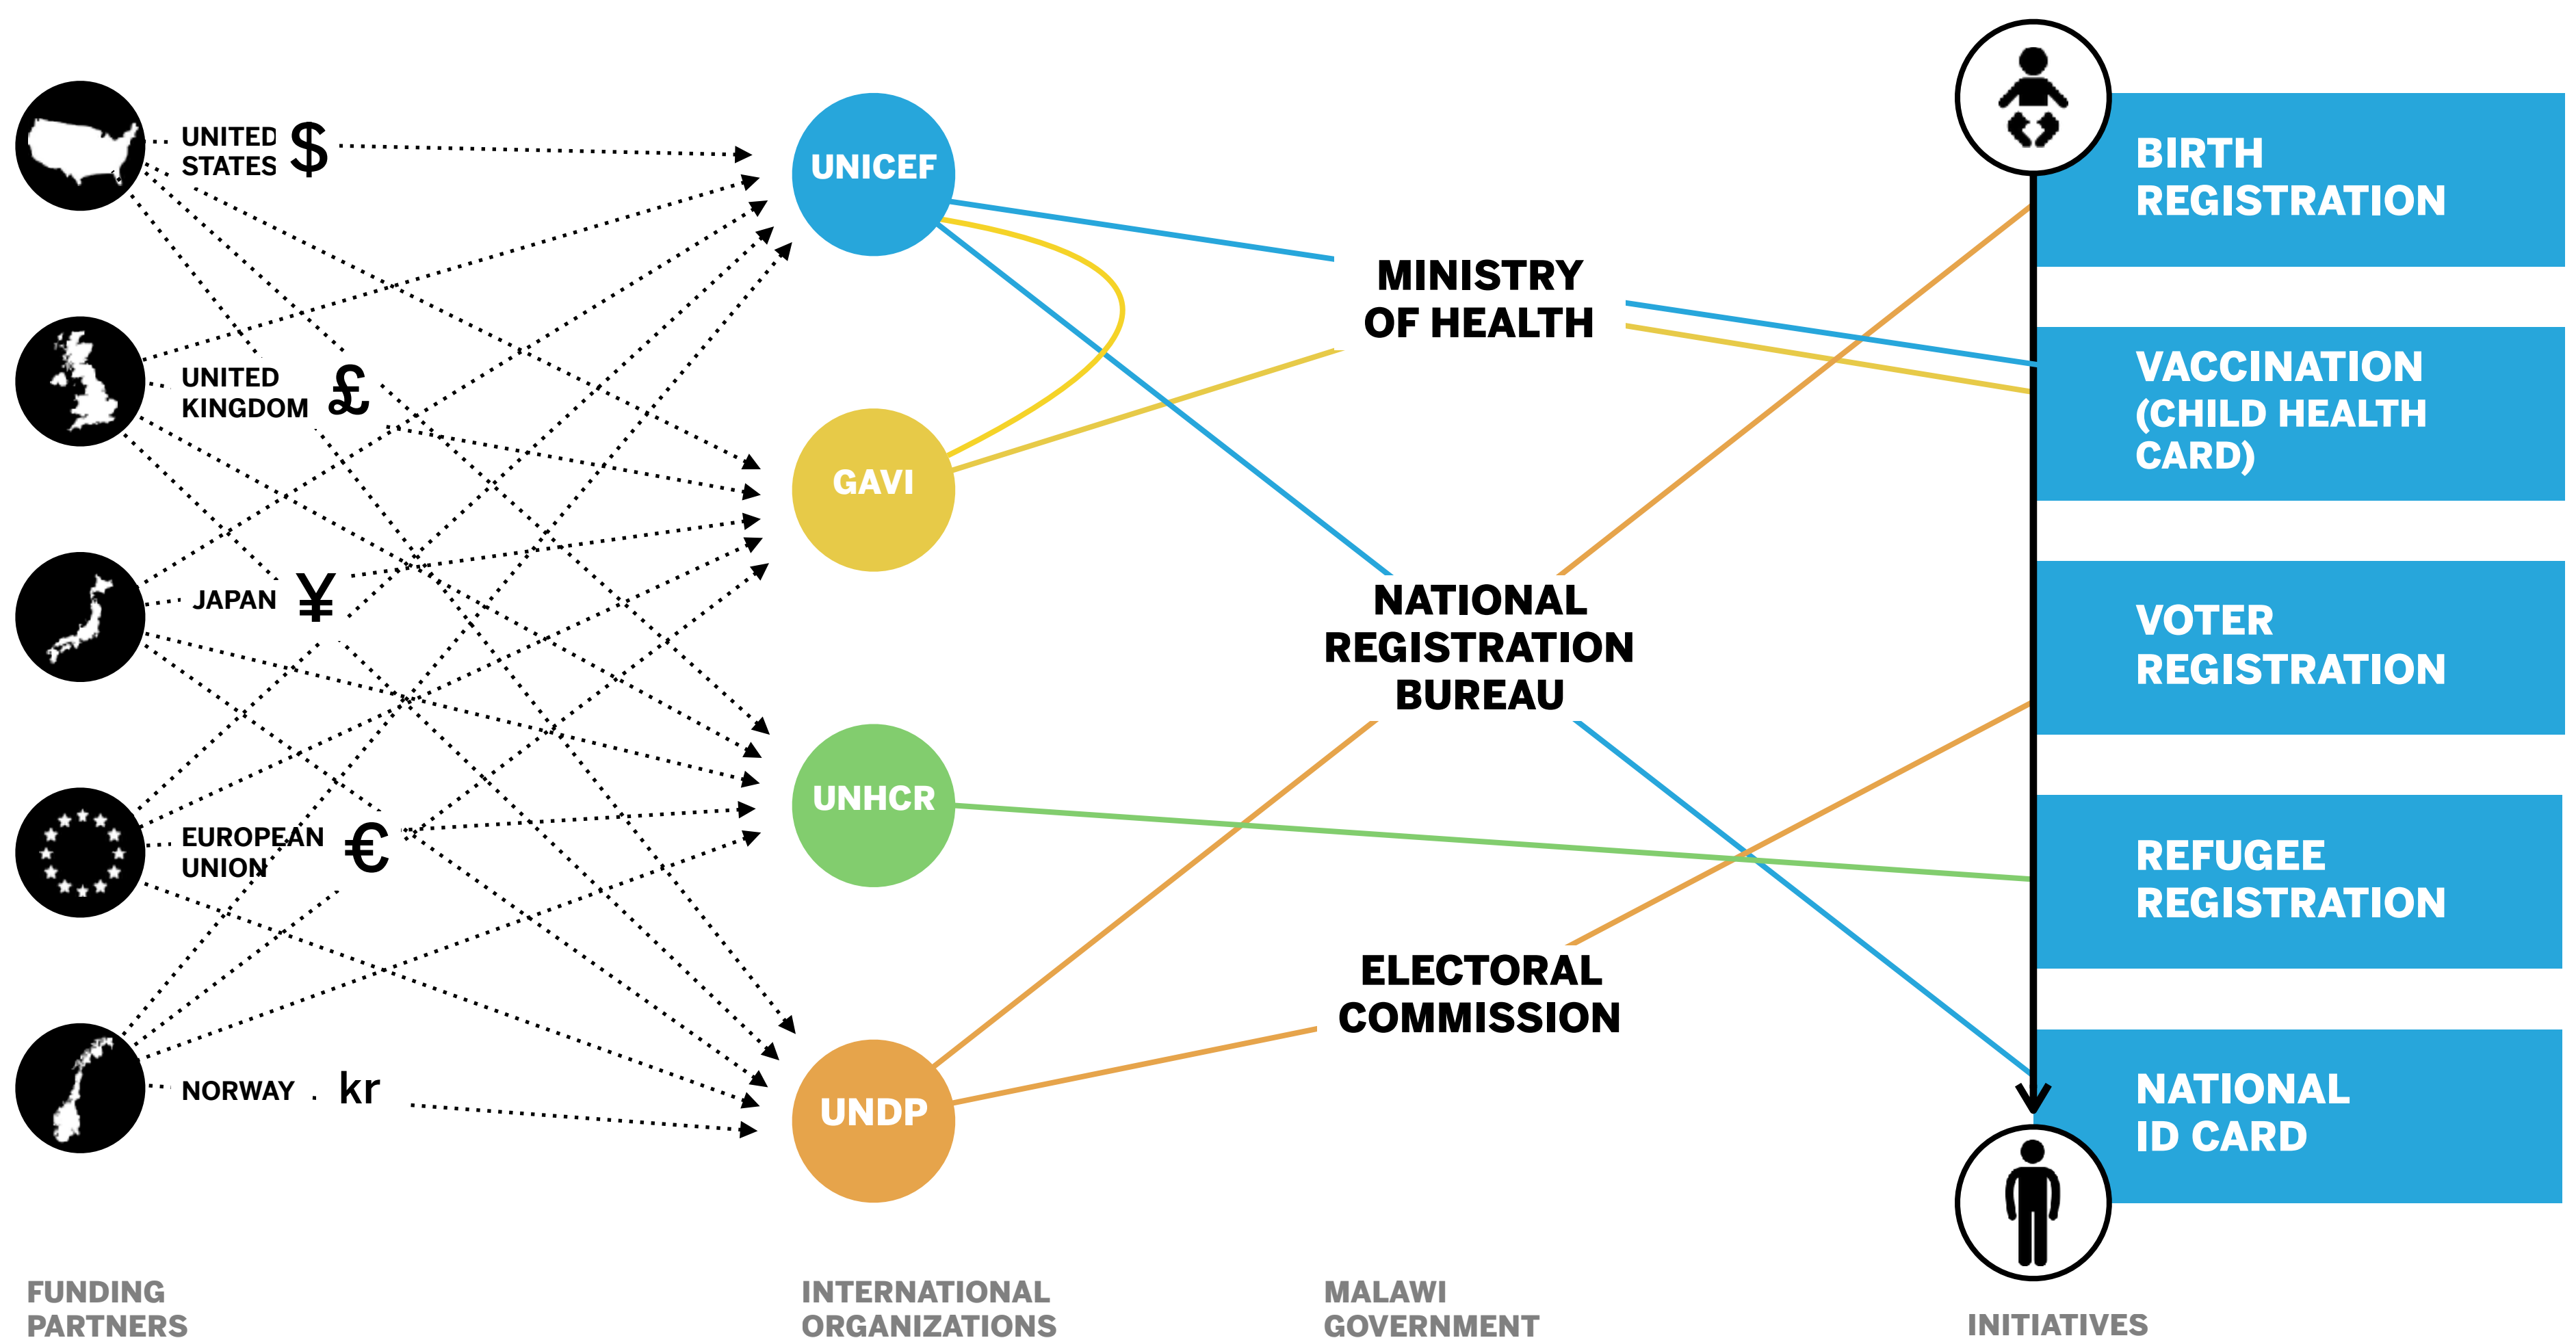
UNITED STATES $

UNITED KINGDOM £

JAPAN ¥

EUROPEAN UNION €

NORWAY kr

UNICEF

GAVI

UNHCR

UNDP

MINISTRY OF HEALTH

NATIONAL REGISTRATION BUREAU

ELECTORAL COMMISSION

BIRTH REGISTRATION

VACCINATION (CHILD HEALTH CARD)

VOTER REGISTRATION

REFUGEE REGISTRATION

NATIONAL ID CARD

FUNDING PARTNERS

INTERNATIONAL ORGANIZATIONS

MALAWI GOVERNMENT

INITIATIVES